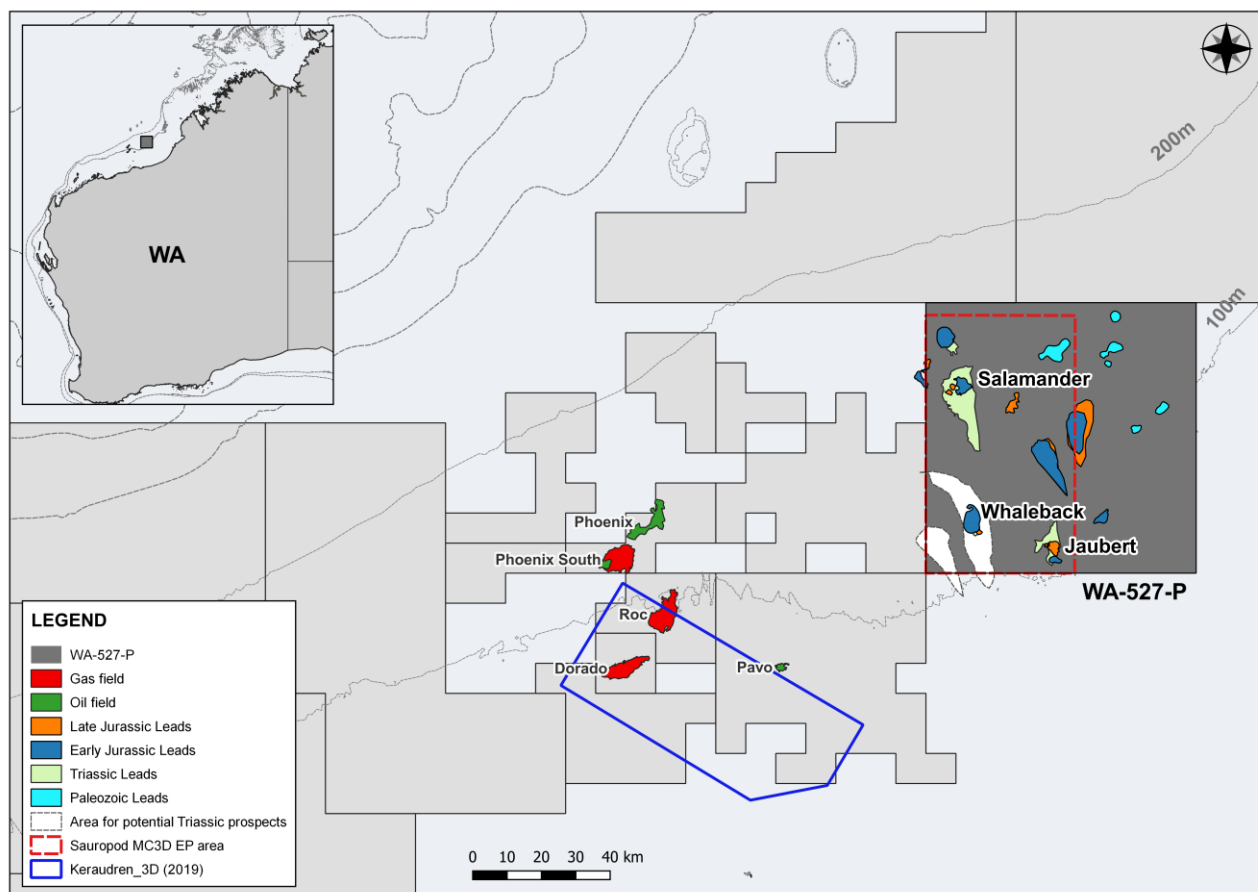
WA

200m

100m

Salamander

Whaleback

Jaubert

WA-527-P

Phoenix

Phoenix South

Roc

Dorado

Pavo

LEGEND

WA-527-P

Gas field

Oil field

Late Jurassic Leads

Early Jurassic Leads

Triassic Leads

Paleozoic Leads

Area for potential Triassic prospects

Sauropod MC3D EP area

Keraudren_3D (2019)

0 10 20 30 40 km